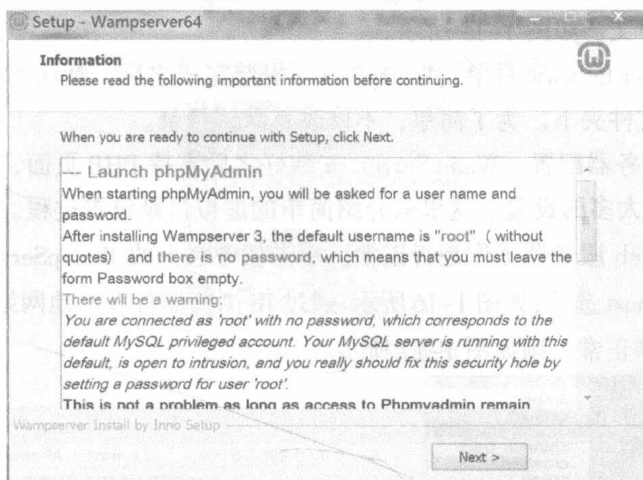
Setup - Wampserver64

Information
Please read the following important information before continuing.

When you are ready to continue with Setup, click Next.

--- Launch phpMyAdmin
When starting phpMyAdmin, you will be asked for a user name and password.
After installing Wampserver 3, the default username is "root" (without quotes) and there is no password, which means that you must leave the form Password box empty.
There will be a warning:
You are connected as 'root' with no password, which corresponds to the default MySQL privileged account. Your MySQL server is running with this default, is open to intrusion, and you really should fix this security hole by setting a password for user 'root'.
This is not a problem as long as access to Phpmyadmin remain

Wampserver Install by Inno Setup

Next >